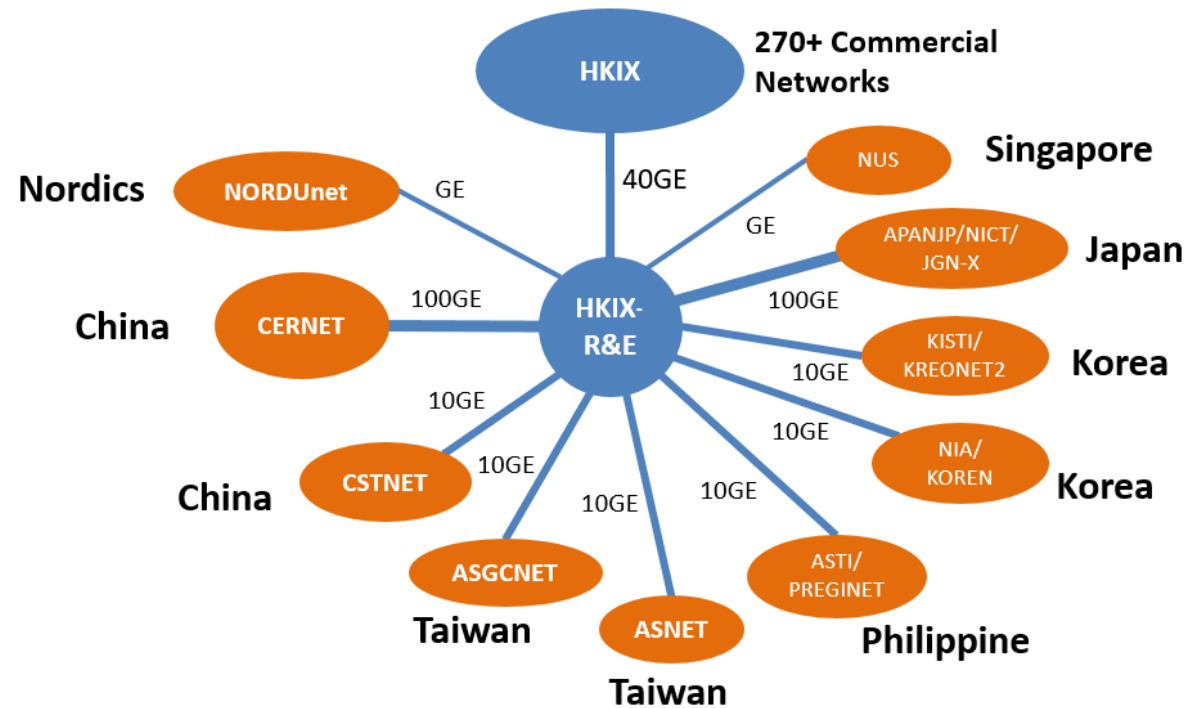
HKIX

270+ Commercial Networks

40GE

NUS

Singapore

Nordics

NORDUnet

GE

GE

APANJP/NICT/ JGN-X

Japan

100GE

China

CERNET

HKIX-R&E

100GE

KISTI/ KREONET2

Korea

10GE

10GE

10GE

NIA/ KOREN

Korea

China

CSTNET

10GE

10GE

10GE

ASGCNET

ASTI/ PREGINET

Taiwan

ASNET

Philippine

Taiwan